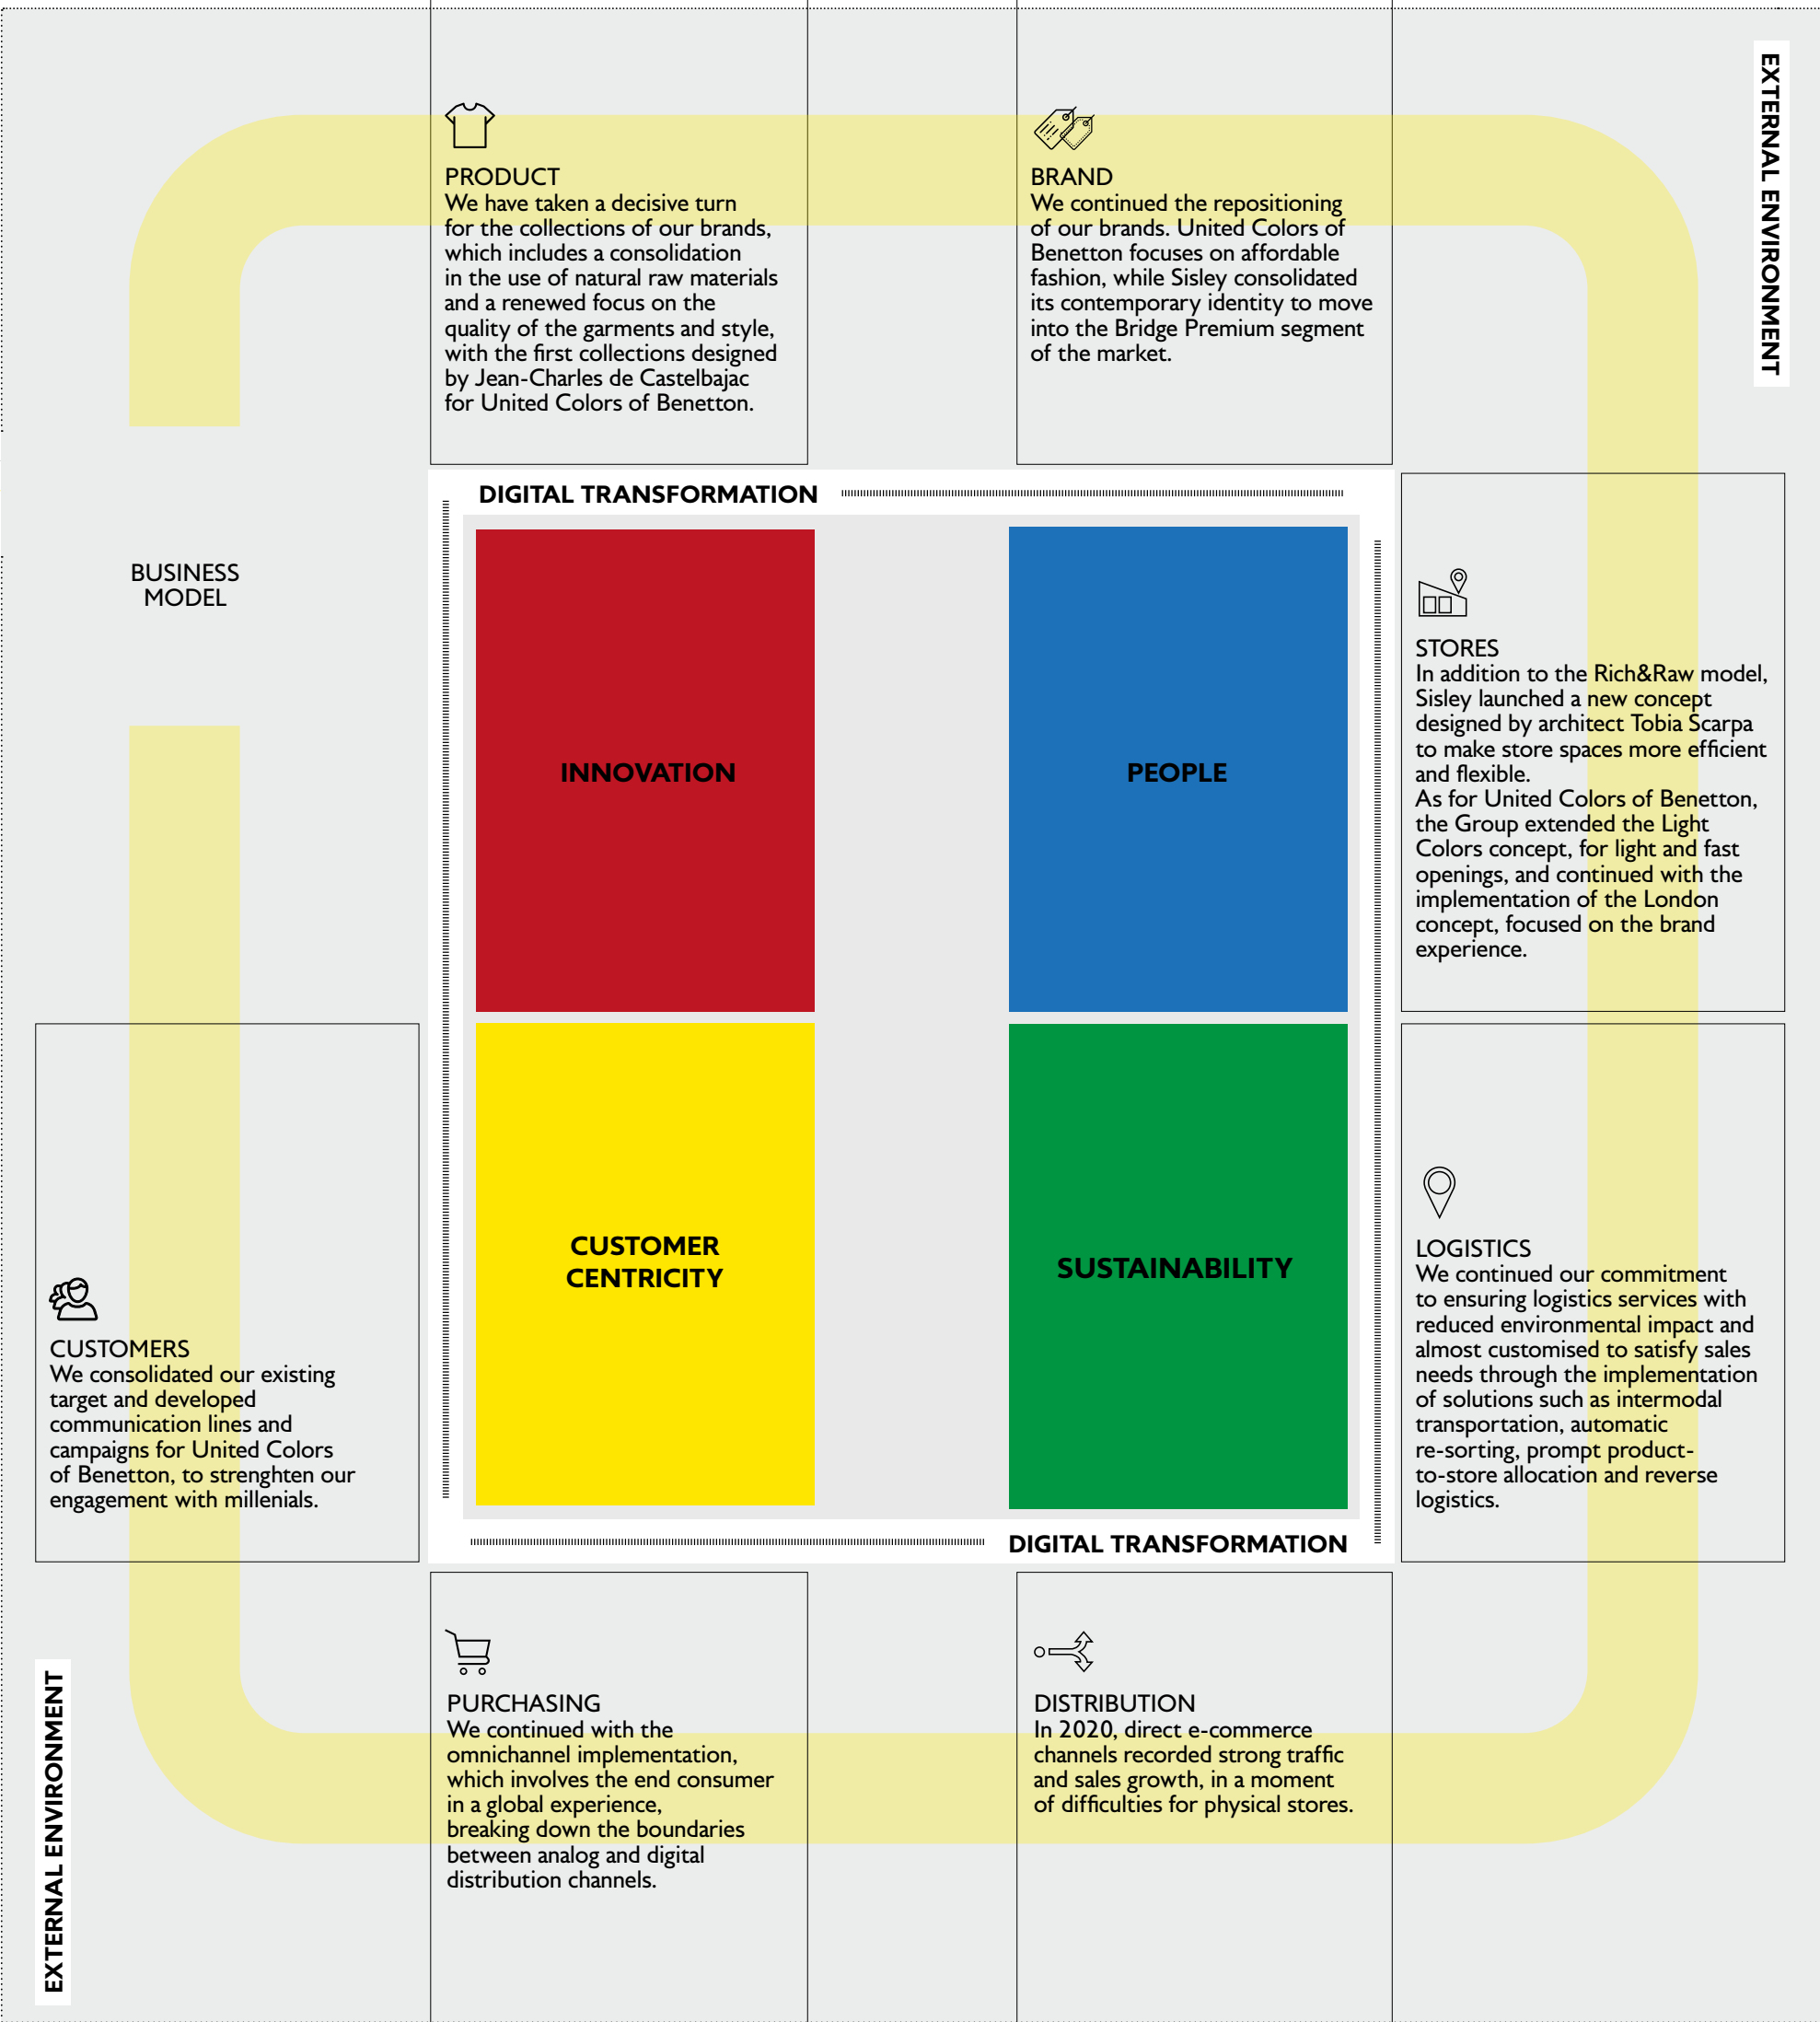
EXTERNAL ENVIRONMENT

PRODUCT
We have taken a decisive turn for the collections of our brands, which includes a consolidation in the use of natural raw materials and a renewed focus on the quality of the garments and style, with the first collections designed by Jean-Charles de Castelbajac for United Colors of Benetton.

BRAND
We continued the repositioning of our brands. United Colors of Benetton focuses on affordable fashion, while Sisley consolidated its contemporary identity to move into the Bridge Premium segment of the market.

BUSINESS MODEL

DIGITAL TRANSFORMATION

INNOVATION

PEOPLE

CUSTOMER CENTRICITY

SUSTAINABILITY

DIGITAL TRANSFORMATION

STORES
In addition to the Rich&Raw model, Sisley launched a new concept designed by architect Tobia Scarpa to make store spaces more efficient and flexible.
As for United Colors of Benetton, the Group extended the Light Colors concept, for light and fast openings, and continued with the implementation of the London concept, focused on the brand experience.

CUSTOMERS
We consolidated our existing target and developed communication lines and campaigns for United Colors of Benetton, to strenghten our engagement with millenials.

LOGISTICS
We continued our commitment to ensuring logistics services with reduced environmental impact and almost customised to satisfy sales needs through the implementation of solutions such as intermodal transportation, automatic re-sorting, prompt product-to-store allocation and reverse logistics.

PURCHASING
We continued with the omnichannel implementation, which involves the end consumer in a global experience, breaking down the boundaries between analog and digital distribution channels.

DISTRIBUTION
In 2020, direct e-commerce channels recorded strong traffic and sales growth, in a moment of difficulties for physical stores.

EXTERNAL ENVIRONMENT